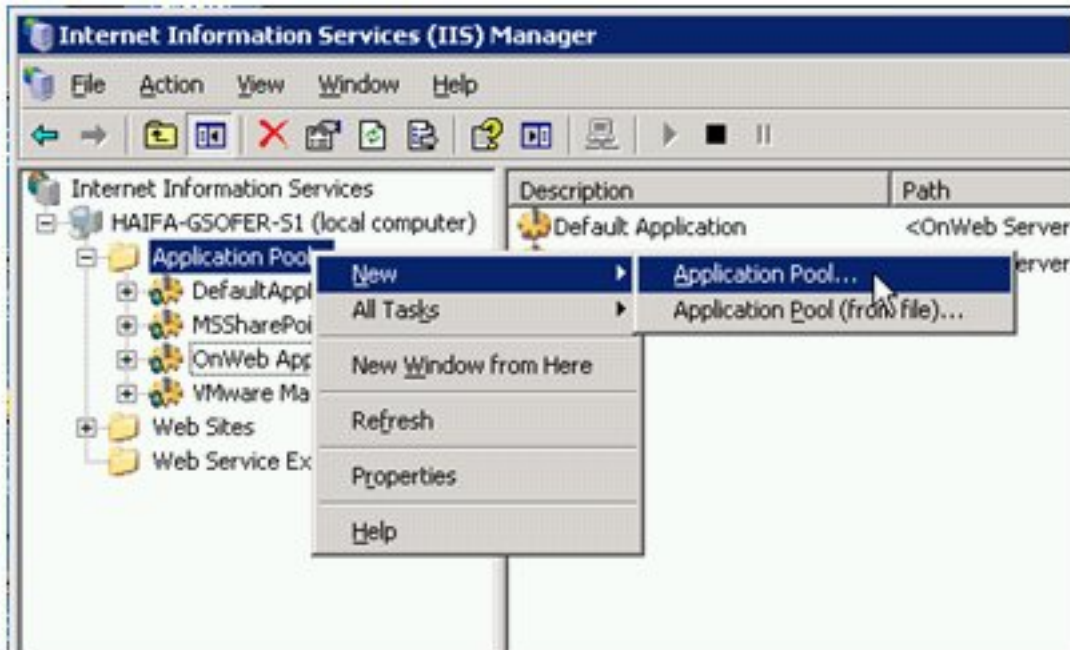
Internet Information Services (IIS) Manager

File Action View Window Help

Internet Information Services
HAIFA-GSOFER-S1 (local computer)
Application Pools
DefaultAppl
MSSharePoi
OnWeb App
VMware Ma
Web Sites
Web Service Ex

| Description | Path |
|---|---|
| Default Application | <OnWeb Server |
| | erver |

New
All Tasks
New Window from Here
Refresh
Properties
Help

Application Pool...
Application Pool (from file)...